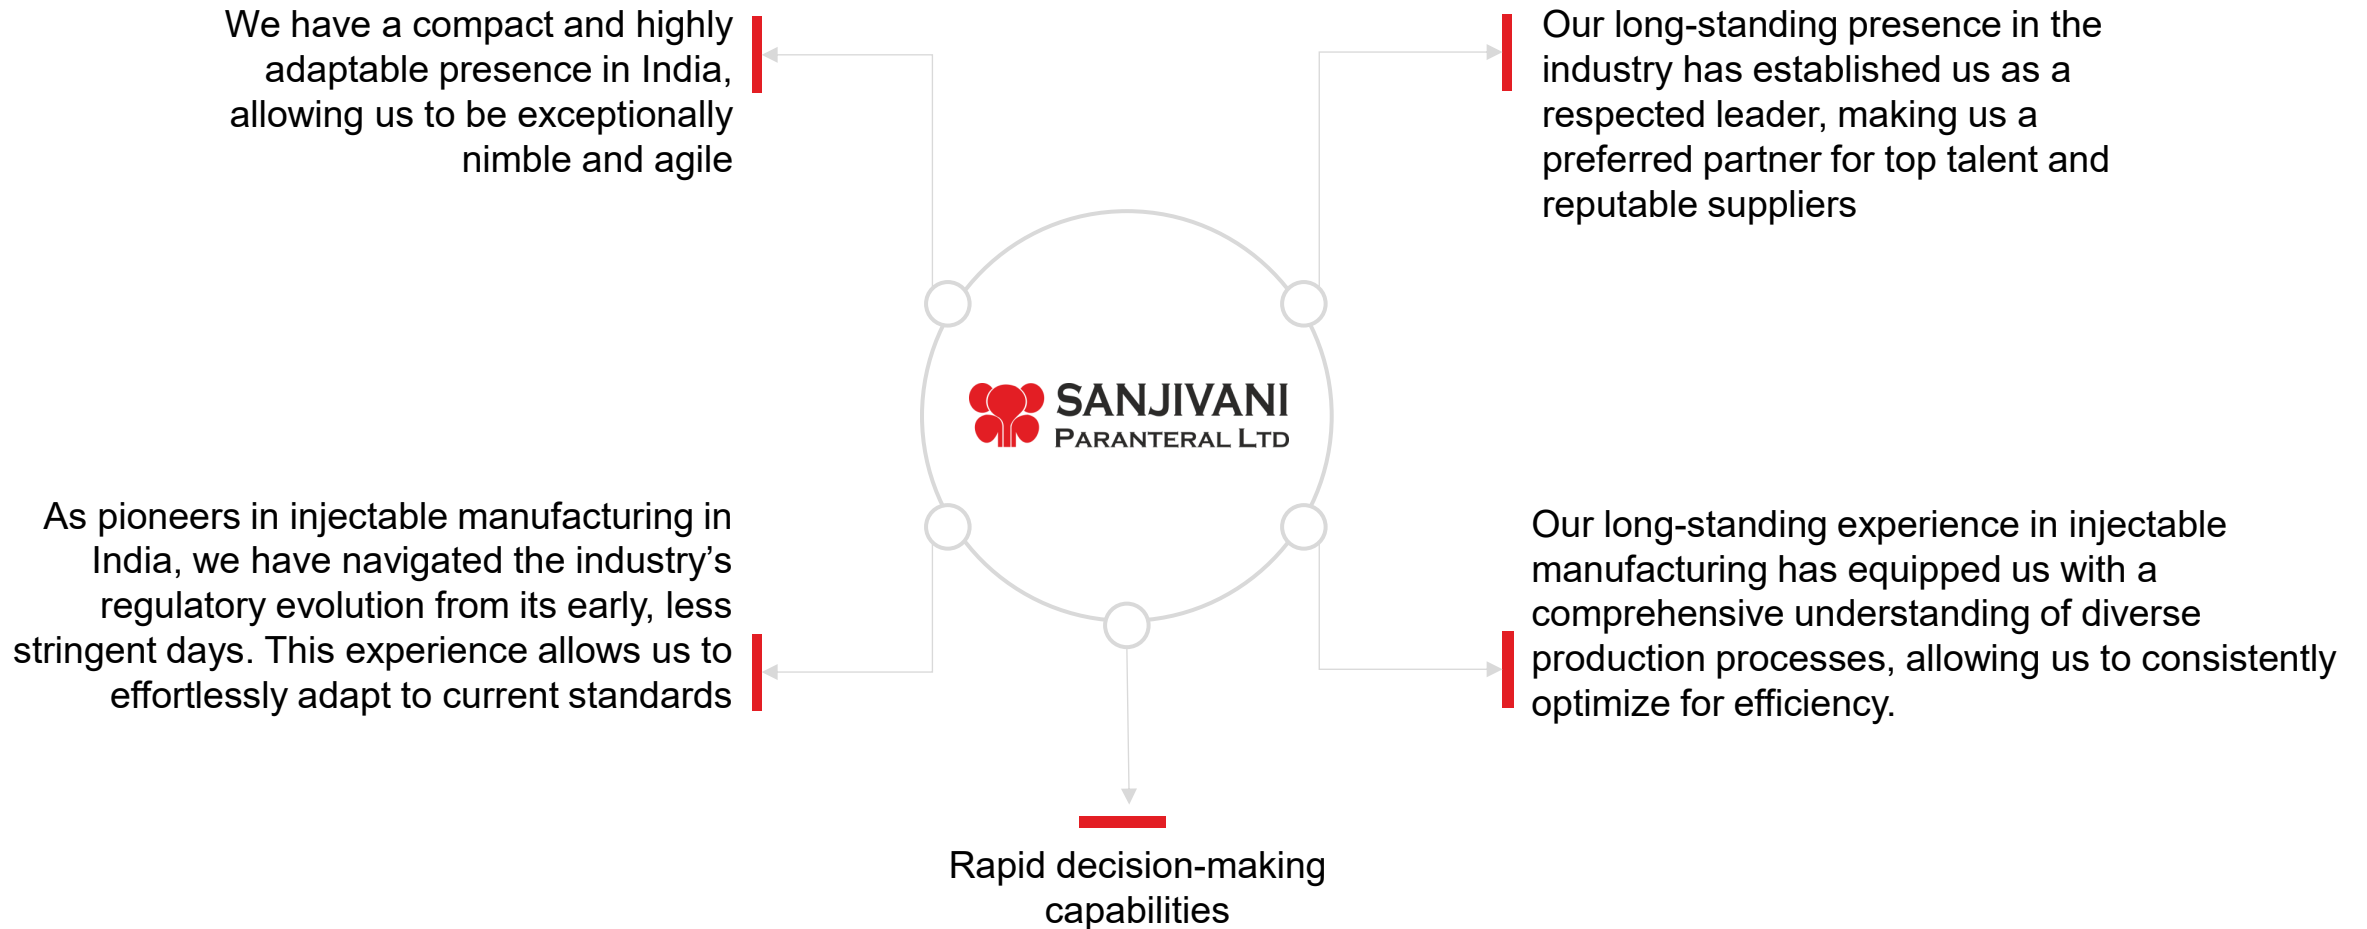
We have a compact and highly adaptable presence in India, allowing us to be exceptionally nimble and agile

Our long-standing presence in the industry has established us as a respected leader, making us a preferred partner for top talent and reputable suppliers

SANJIVANI
PARANTERAL LTD

As pioneers in injectable manufacturing in India, we have navigated the industry's regulatory evolution from its early, less stringent days. This experience allows us to effortlessly adapt to current standards

Our long-standing experience in injectable manufacturing has equipped us with a comprehensive understanding of diverse production processes, allowing us to consistently optimize for efficiency.

Rapid decision-making capabilities